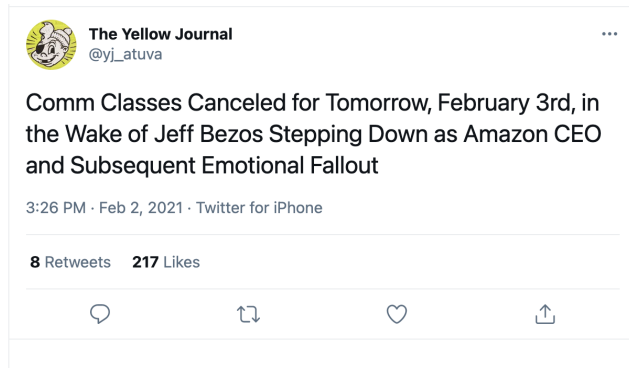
The Yellow Journal
@yj_atuva

Comm Classes Canceled for Tomorrow, February 3rd, in the Wake of Jeff Bezos Stepping Down as Amazon CEO and Subsequent Emotional Fallout

3:26 PM · Feb 2, 2021 · Twitter for iPhone

8 Retweets 217 Likes